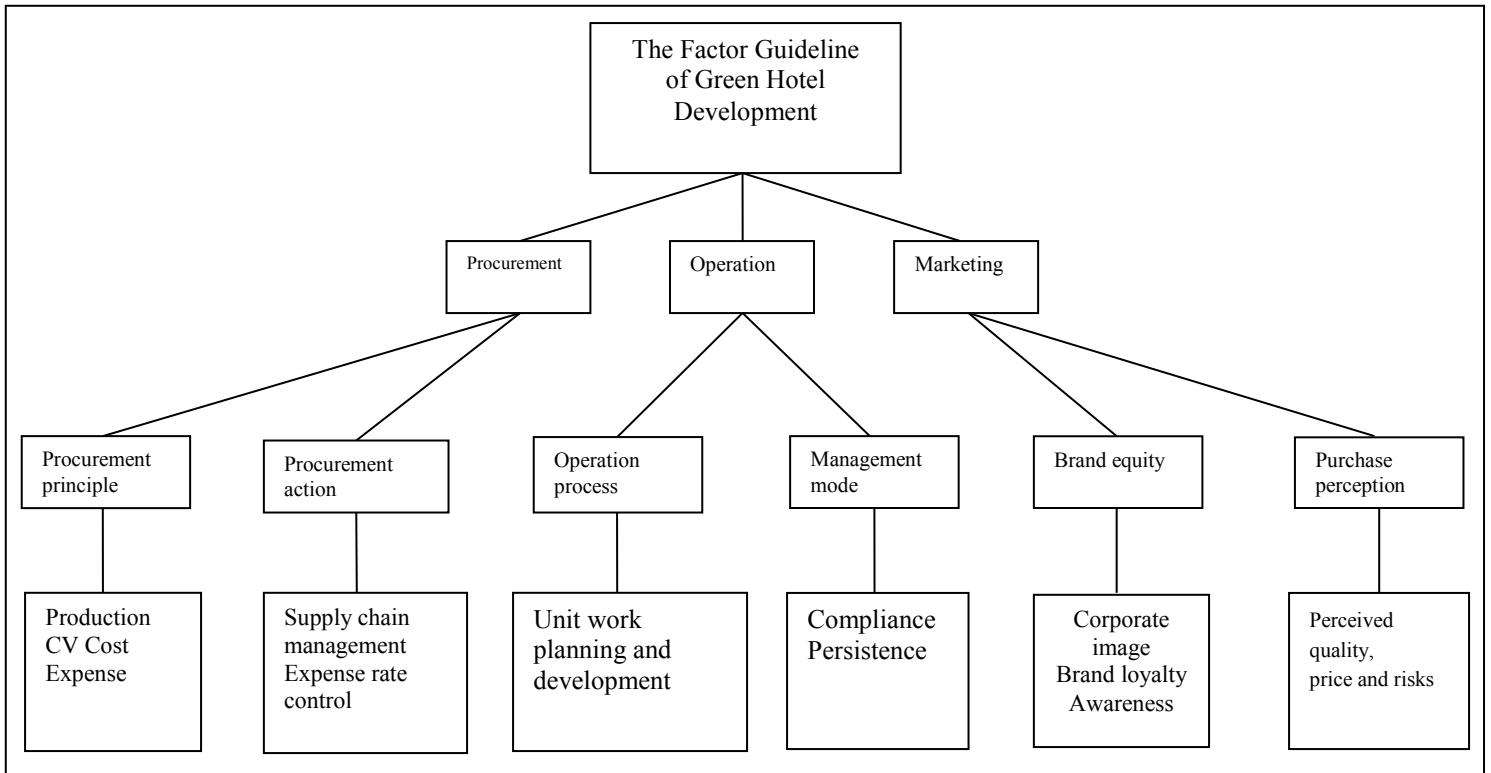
The Factor Guideline of Green Hotel Development

Procurement

Operation

Marketing

Procurement principle

Procurement action

Operation process

Management mode

Brand equity

Purchase perception

Production
CV Cost
Expense

Supply chain management
Expense rate control

Unit work planning and development

Compliance
Persistence

Corporate image
Brand loyalty
Awareness

Perceived quality, price and risks